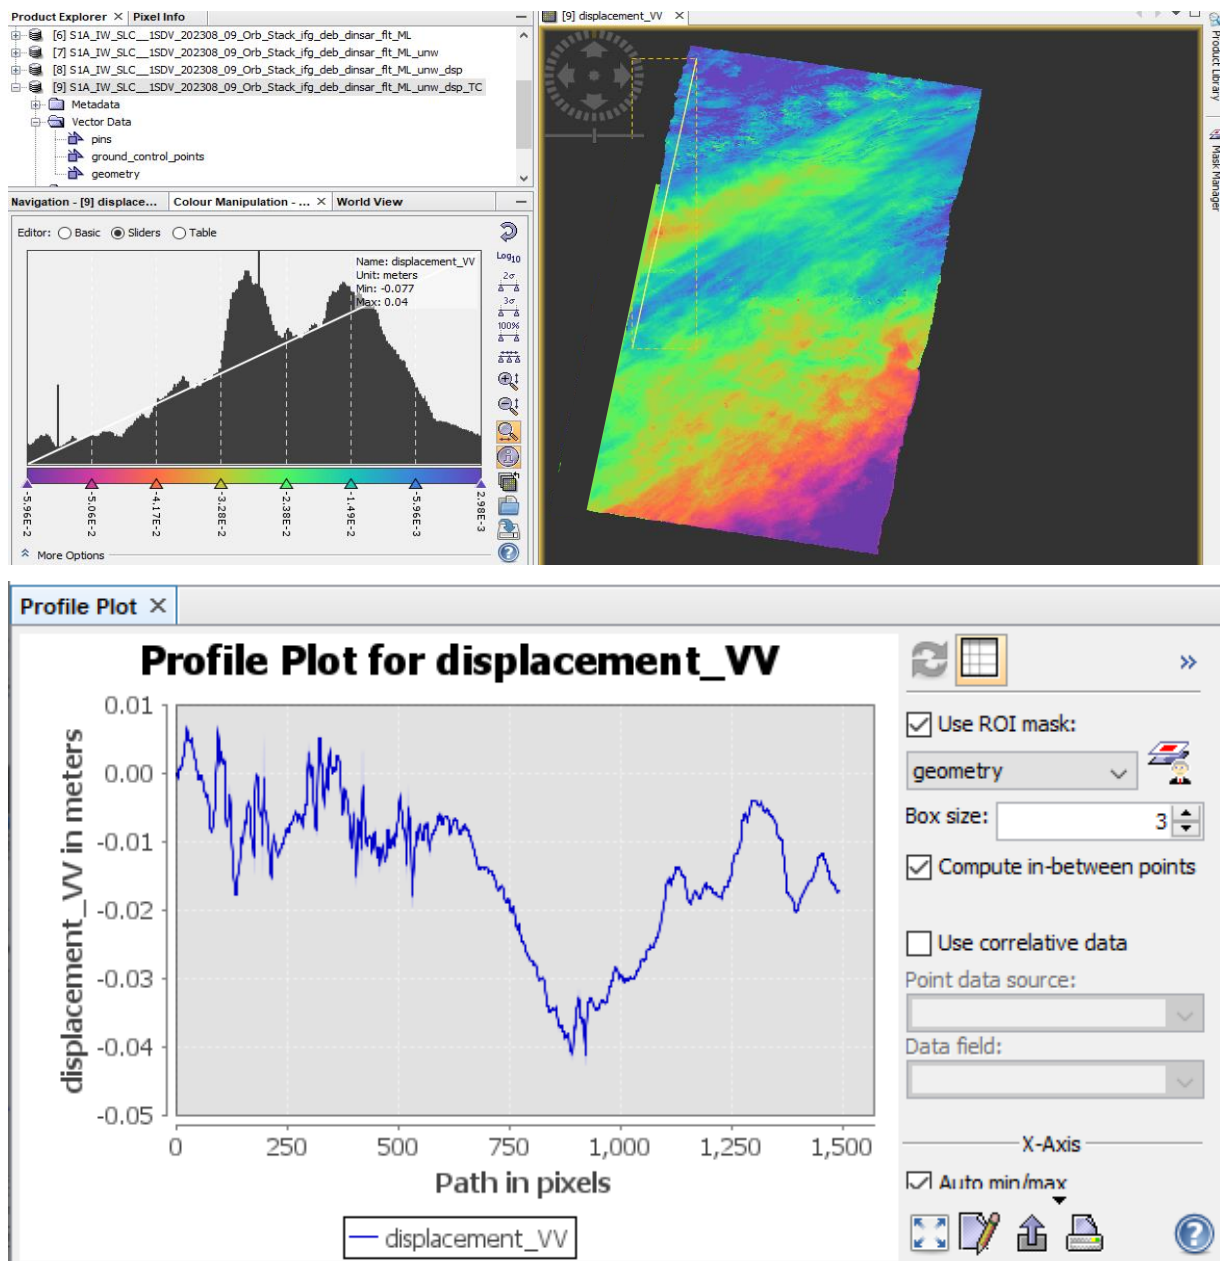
Product Explorer × Pixel Info
[6] S1A_IW_SLC__1SDV_202308_09_Orb_Stack_ifg_deb_dinsar_flt_ML
[7] S1A_IW_SLC__1SDV_202308_09_Orb_Stack_ifg_deb_dinsar_flt_ML_unw
[8] S1A_IW_SLC__1SDV_202308_09_Orb_Stack_ifg_deb_dinsar_flt_ML_unw_dsp
[9] S1A_IW_SLC__1SDV_202308_09_Orb_Stack_ifg_deb_dinsar_flt_ML_unw_dsp_TC
Metadata
Vector Data
pins
ground_control_points
geometry

Navigation - [9] displace... Colour Manipulation - ... × World View

Editor: Basic Sliders Table

Name: displacement_VV
Unit: meters
Min: -0.077
Max: 0.04

Log10
2σ
3σ
100%

-5.96E-2
-5.06E-2
-4.17E-2
-3.28E-2
-2.38E-2
-1.49E-2
-5.96E-3
2.98E-3

More Options

[9] displacement_VV ×

Product Library
Mask Manager

Profile Plot ×

Profile Plot for displacement_VV

displacement_VV in meters
0.01
0.00
-0.01
-0.02
-0.03
-0.04
-0.05
0
250
500
750
1,000
1,250
1,500
Path in pixels
displacement_VV

Use ROI mask:
geometry
Box size: 3
Compute in-between points
Use correlative data
Point data source:
Data field:
X-Axis
Auto min/max